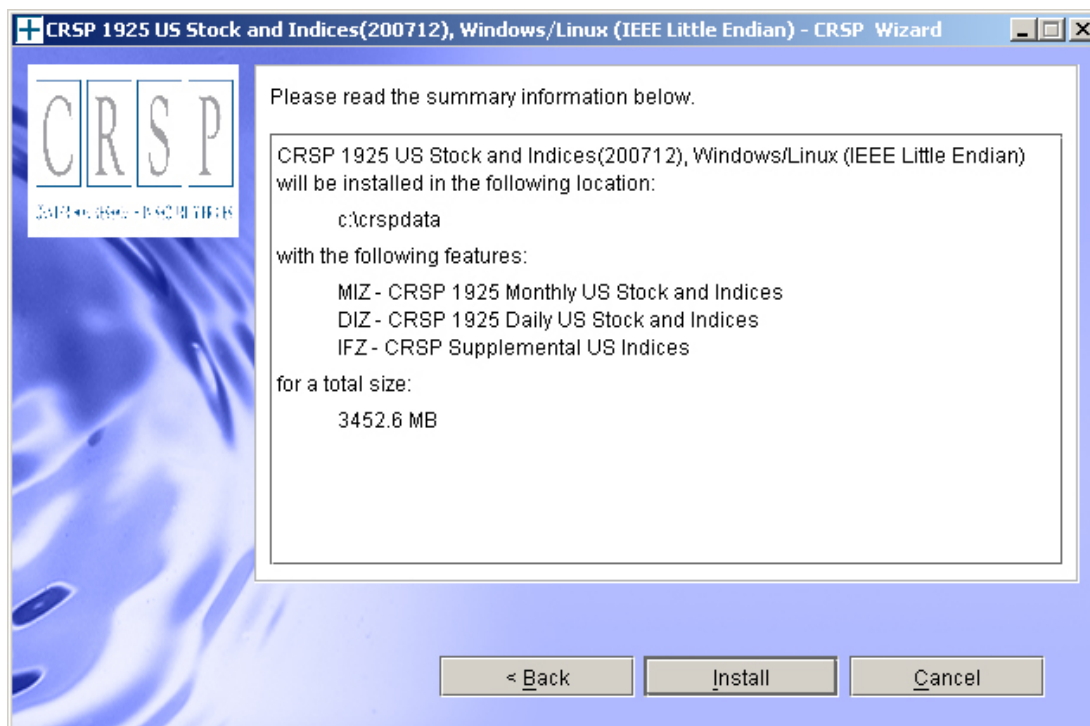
CRSP 1925 US Stock and Indices(200712), Windows/Linux (IEEE Little Endian) - CRSP Wizard

CRSP

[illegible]

Please read the summary information below.

CRSP 1925 US Stock and Indices(200712), Windows/Linux (IEEE Little Endian) will be installed in the following location:

c:\crspdata

with the following features:

MIZ - CRSP 1925 Monthly US Stock and Indices
DIZ - CRSP 1925 Daily US Stock and Indices
IFZ - CRSP Supplemental US Indices

for a total size:

3452.6 MB

< Back

Install

Cancel